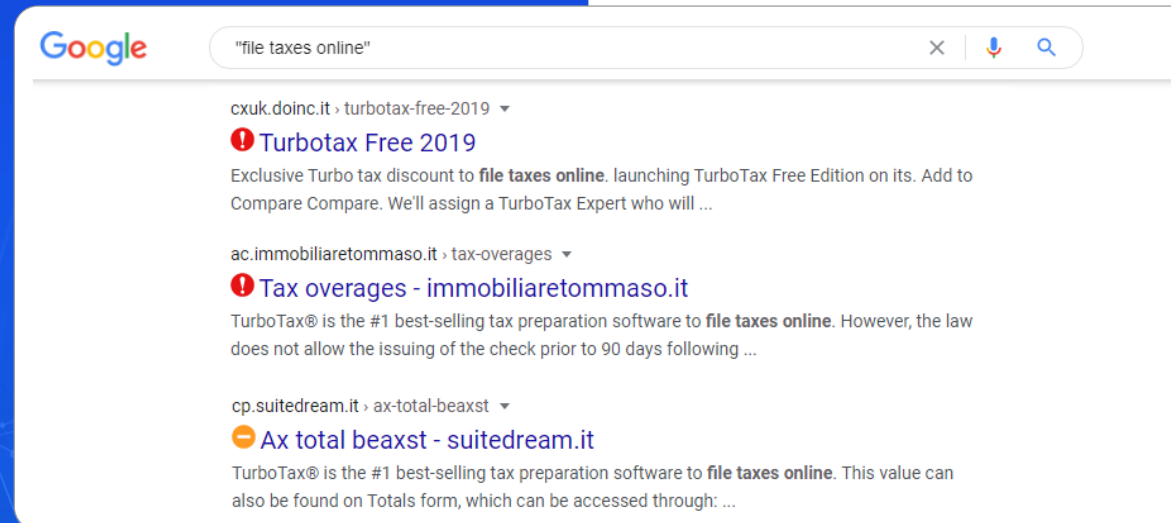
Google

"file taxes online"

cxuk.doinc.it › turbotax-free-2019

Turbotax Free 2019

Exclusive Turbo tax discount to **file taxes online**. launching TurboTax Free Edition on its. Add to Compare Compare. We'll assign a TurboTax Expert who will ...

ac.immobiliaretommaso.it › tax-overages

Tax overages - immobiliaretommaso.it

TurboTax® is the #1 best-selling tax preparation software to **file taxes online**. However, the law does not allow the issuing of the check prior to 90 days following ...

cp.suitedream.it › ax-total-beaxst

Ax total beaxst - suitedream.it

TurboTax® is the #1 best-selling tax preparation software to **file taxes online**. This value can also be found on Totals form, which can be accessed through: ...